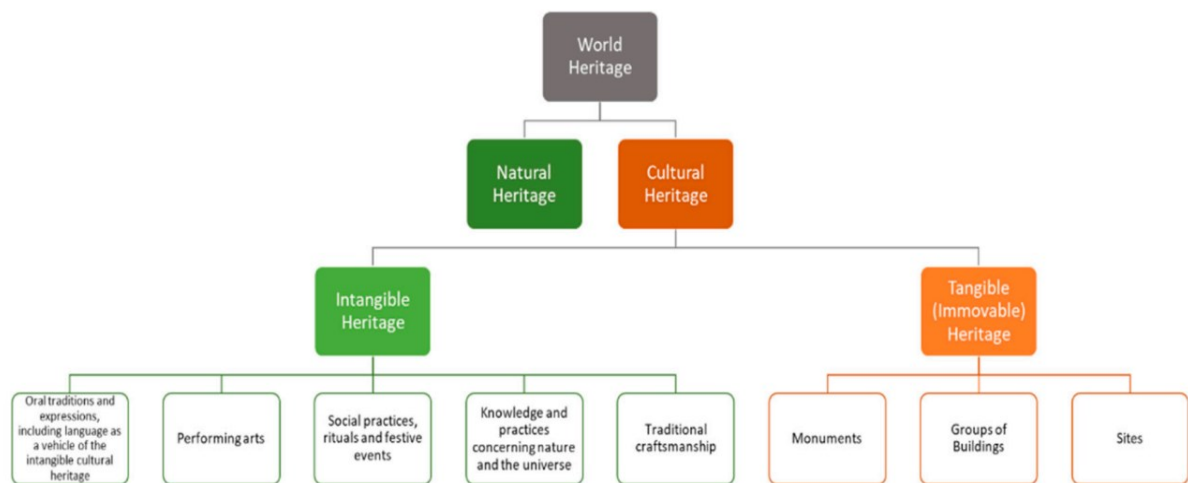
World Heritage

Natural Heritage

Cultural Heritage

Intangible Heritage

Tangible (Immovable) Heritage

Oral traditions and expressions, including language as a vehicle of the intangible cultural heritage

Performing arts

Social practices, rituals and festive events

Knowledge and practices concerning nature and the universe

Traditional craftsmanship

Monuments

Groups of Buildings

Sites